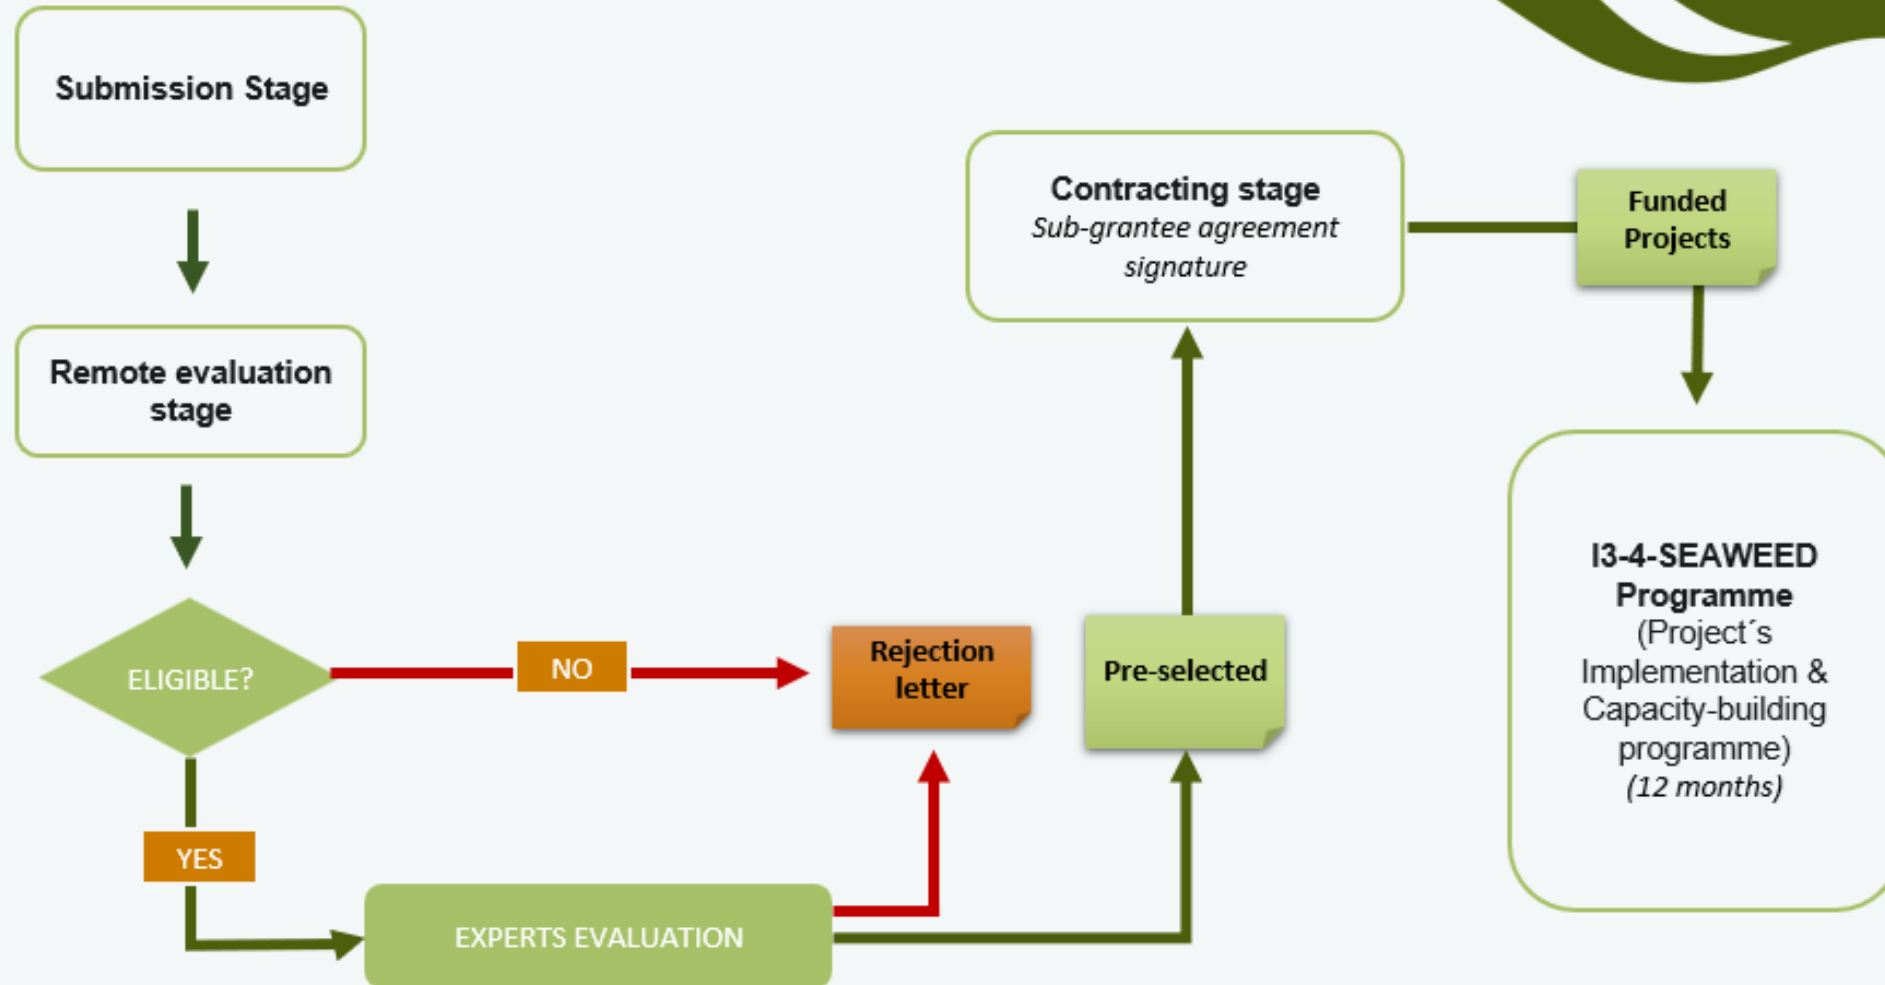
Submission Stage

Remote evaluation stage

ELIGIBLE?

NO

Rejection letter

YES

EXPERTS EVALUATION

Pre-selected

Contracting stage
*Sub-grantee agreement signature*

Funded Projects

I3-4-SEAWEED Programme
(Project´s Implementation & Capacity-building programme)
*(12 months)*